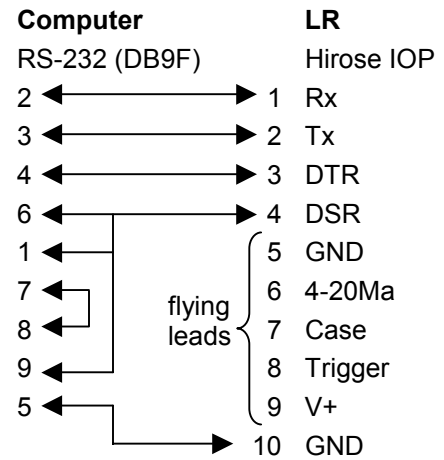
| Computer | LR |
|---|---|
| RS-232 (DB9F) | Hirose IOP |
| 2 | 1 Rx |
| 3 | 2 Tx |
| 4 | 3 DTR |
| 6 | 4 DSR |
| 1 | 5 GND |
| 7 | 6 4-20Ma |
| 8 | 7 Case |
| 9 | 8 Trigger |
| 5 | 9 V+ |
| | 10 GND |

flying leads